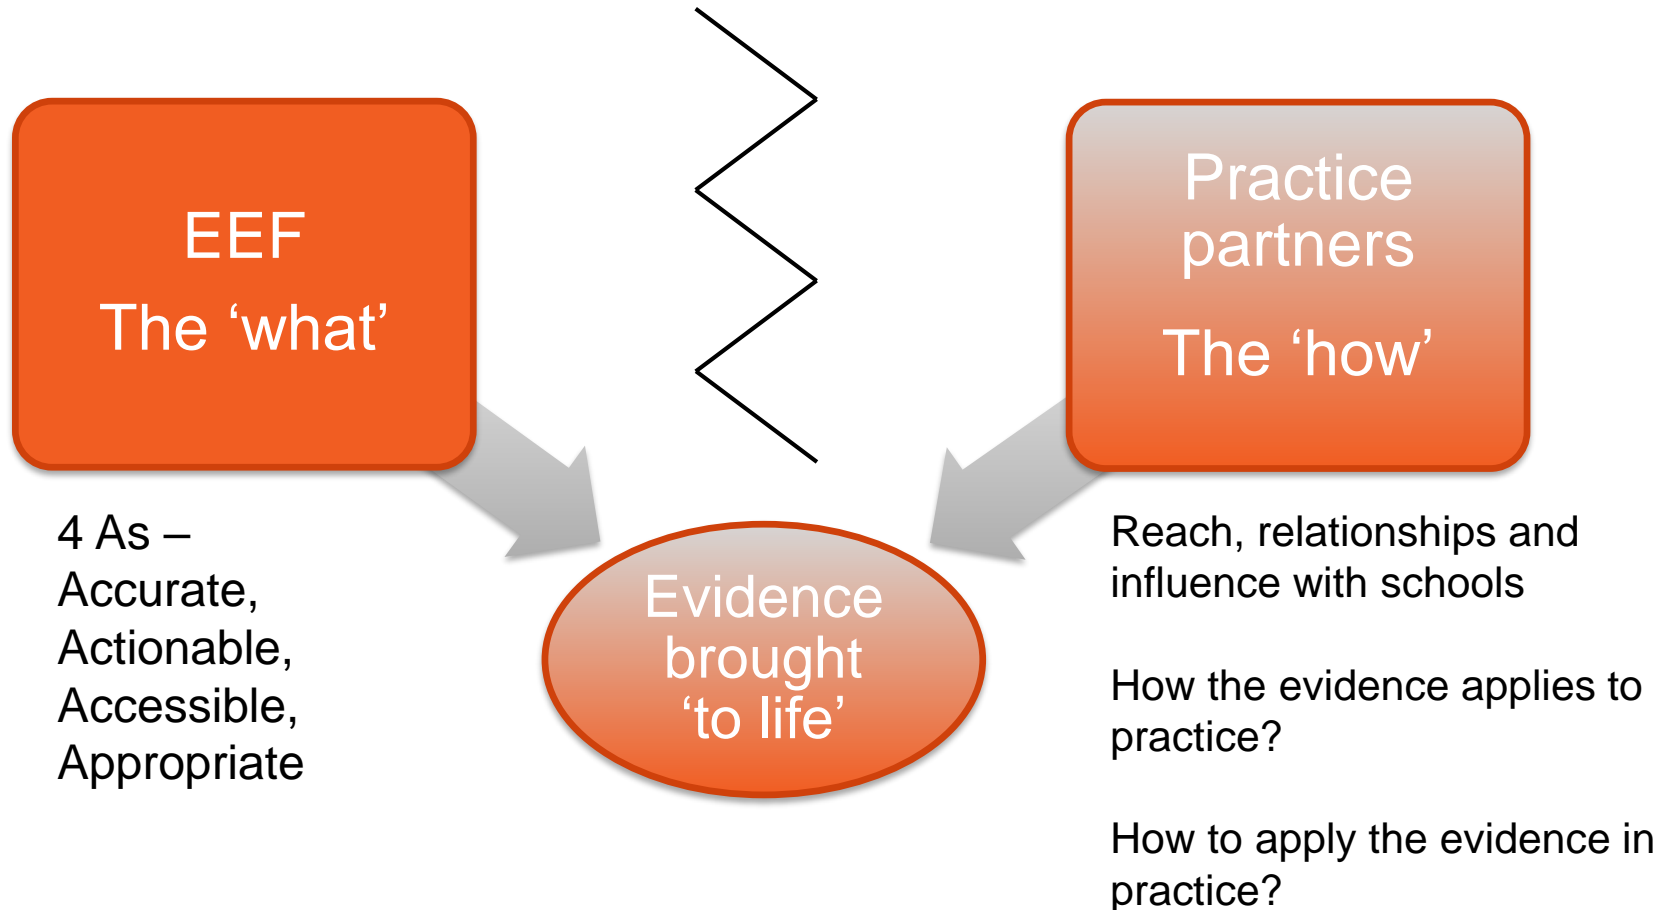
EEF
The ‘what’

Practice partners
The ‘how’

4 As –
Accurate,
Actionable,
Accessible,
Appropriate

Evidence brought ‘to life’

Reach, relationships and influence with schools

How the evidence applies to practice?

How to apply the evidence in practice?